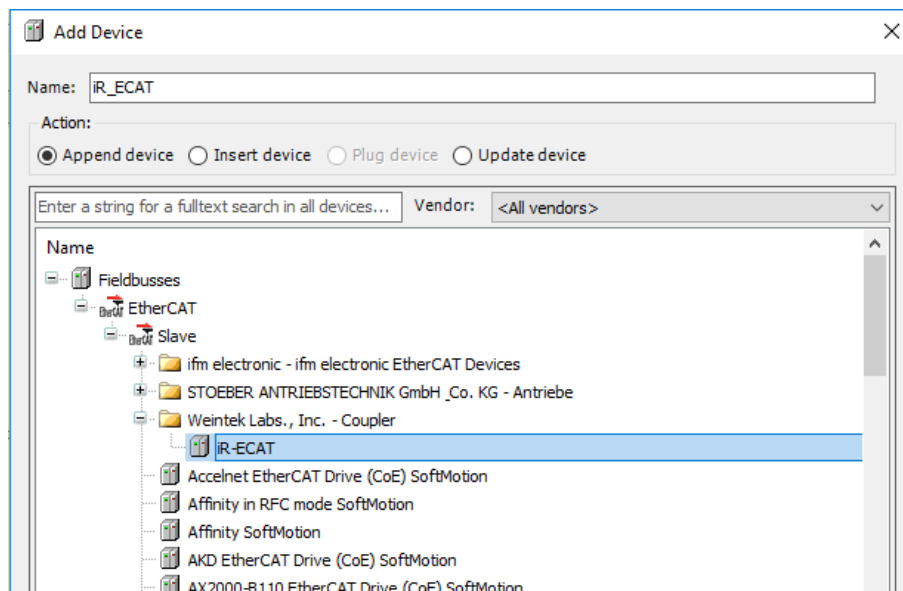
Add Device

Name: iR_ECAT

Action:
Append device Insert device Plug device Update device

Enter a string for a fulltext search in all devices...
Vendor: <All vendors>

Name
Fieldbusses
EtherCAT EtherCAT
EtherCAT Slave
ifm electronic - ifm electronic EtherCAT Devices
STOEBER ANTRIEBSTECHNIK GmbH _Co. KG - Antriebe
Weintek Labs., Inc. - Coupler
iR-ECAT
Accelnet EtherCAT Drive (CoE) SoftMotion
Affinity in RFC mode SoftMotion
Affinity SoftMotion
AKD EtherCAT Drive (CoE) SoftMotion
AX2000-B110 EtherCAT Drive (CoE) SoftMotion